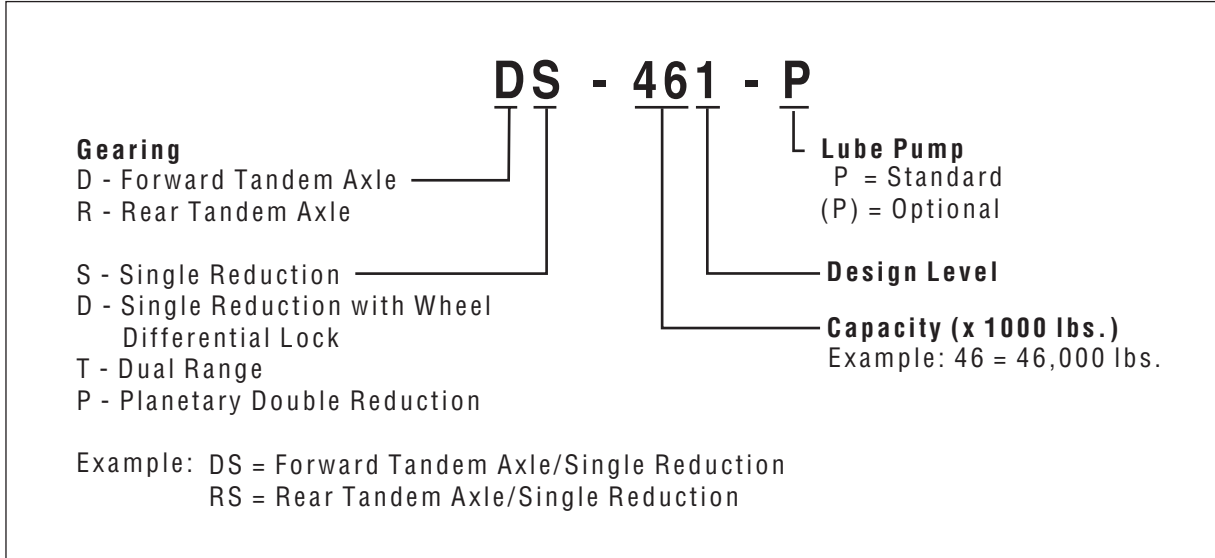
DS - 461 - P

Gearing
D - Forward Tandem Axle
R - Rear Tandem Axle

S - Single Reduction
D - Single Reduction with Wheel Differential Lock
T - Dual Range
P - Planetary Double Reduction

Example: DS = Forward Tandem Axle/Single Reduction
RS = Rear Tandem Axle/Single Reduction

Lube Pump
P = Standard
(P) = Optional

Design Level

Capacity (x 1000 lbs.)
Example: 46 = 46,000 lbs.